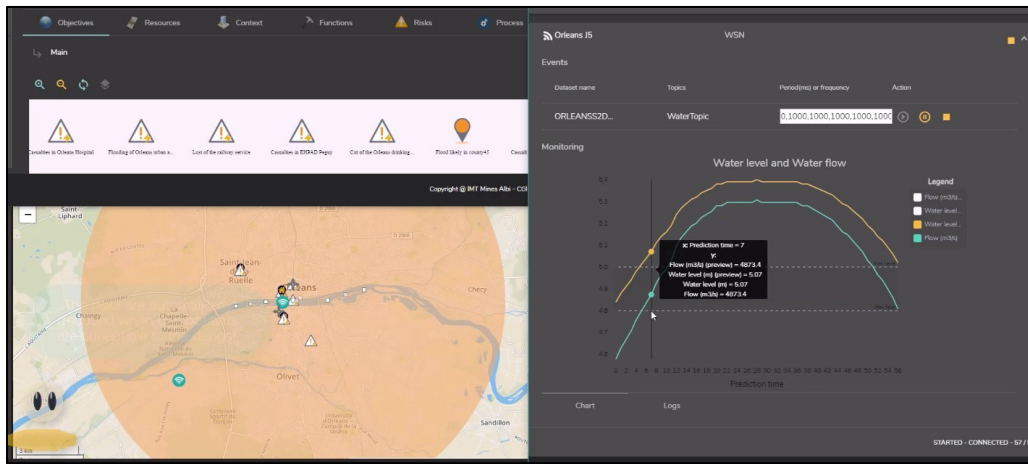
Objectives Resources Context Functions Risks Process

Main

Casualties in Orleans Hospital
Flooding of Orleans urban a...
Lost of the railway service
Casualties in EHPAD Pegny
Cut of the Orleans drinking...
Flood likely in county45
Casualt

Copyright @ IMT Mines Albi - CG

Saint-Liphard

Saint-Jean-de-Ruelle
Orléans
Chécy
Chaingy
La Chapelle-Saint-Mesmin
Olivet
Sandillon

3 km

Orleans J5
WSN

Events

| Dataset name | Topics | Period(ms) or frequency | Action |
|---|---|---|---|
| ORLEANSS2D... | WaterTopic | 0,1000,1000,1000,1000,1000 | |

Monitoring

Water level and Water flow

Legend
Flow (m3/s)
Water level...
Water level...
Flow (m3/s)

x: Prediction time = 7
y:
Flow (m3/s) (preview) = 4873.4
Water level (m) (preview) = 5.07
Water level (m) = 5.07
Flow (m3/s) = 4873.4

5.4
5.3
5.2
5.1
5.0
4.9
4.8
4.7
4.6

0 2 4 6 8 10 12 14 16 18 20 22 24 26 28 30 32 34 36 38 40 42 44 46 48 50 52 54 56

Prediction time

Chart
Logs

STARTED - CONNECTED - 57 /